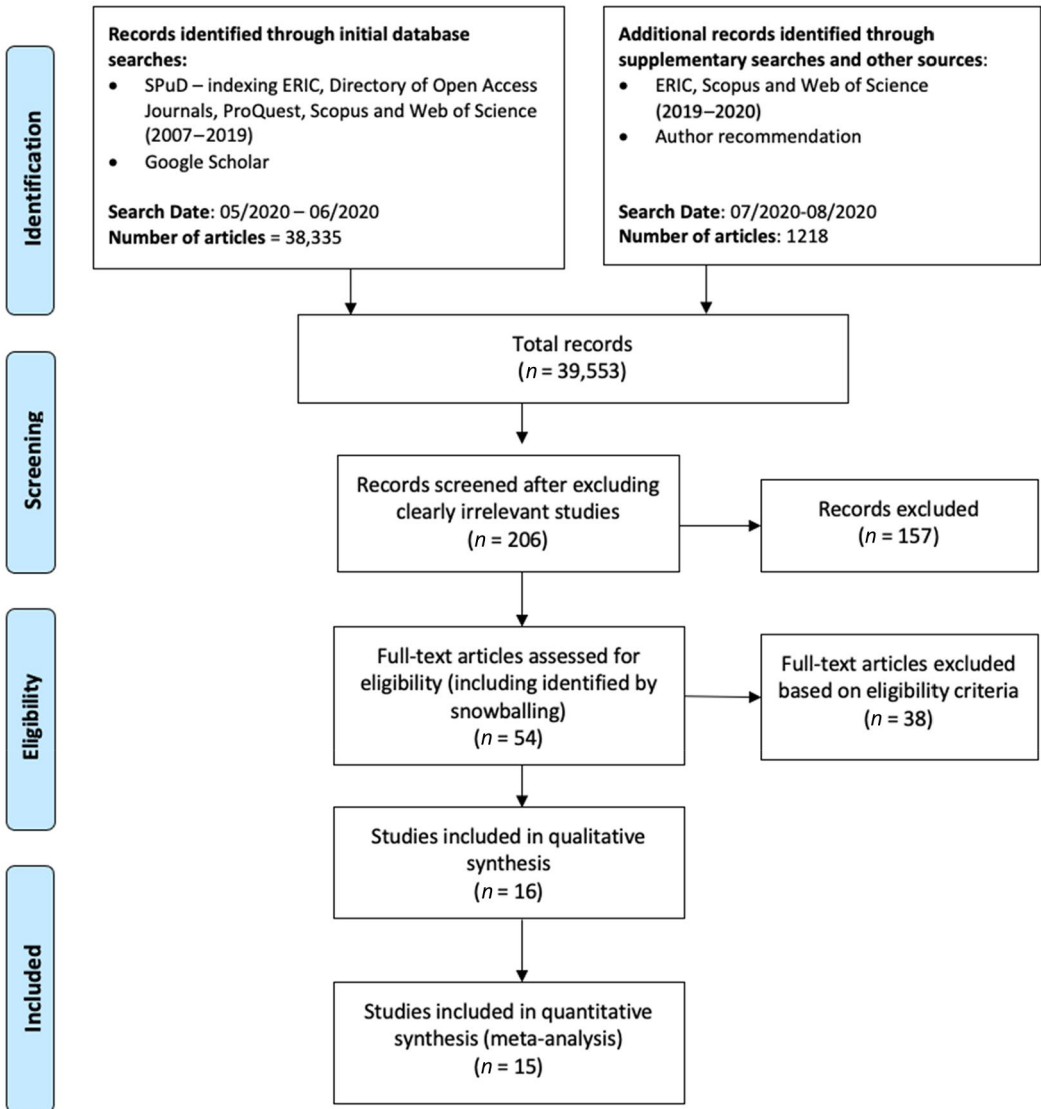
Identification

Records identified through initial database searches:
• SPuD – indexing ERIC, Directory of Open Access Journals, ProQuest, Scopus and Web of Science (2007–2019)
• Google Scholar

Search Date: 05/2020 – 06/2020
Number of articles = 38,335

Additional records identified through supplementary searches and other sources:
• ERIC, Scopus and Web of Science (2019–2020)
• Author recommendation

Search Date: 07/2020-08/2020
Number of articles: 1218

Total records
($n$ = 39,553)

Screening

Records screened after excluding clearly irrelevant studies
($n$ = 206)

Records excluded
($n$ = 157)

Eligibility

Full-text articles assessed for eligibility (including identified by snowballing)
($n$ = 54)

Full-text articles excluded based on eligibility criteria
($n$ = 38)

Studies included in qualitative synthesis
($n$ = 16)

Included

Studies included in quantitative synthesis (meta-analysis)
($n$ = 15)